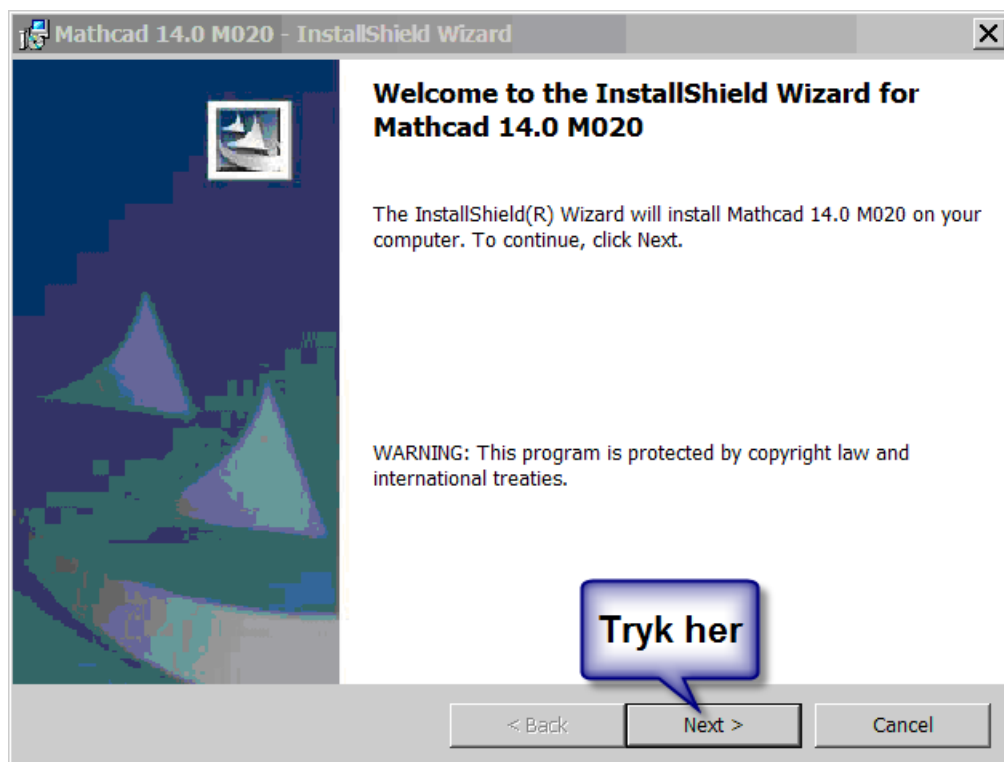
Mathcad 14.0 M020 - InstallShield Wizard

Welcome to the InstallShield Wizard for Mathcad 14.0 M020

The InstallShield(R) Wizard will install Mathcad 14.0 M020 on your computer. To continue, click Next.

WARNING: This program is protected by copyright law and international treaties.

Tryk her

< Back

Next >

Cancel